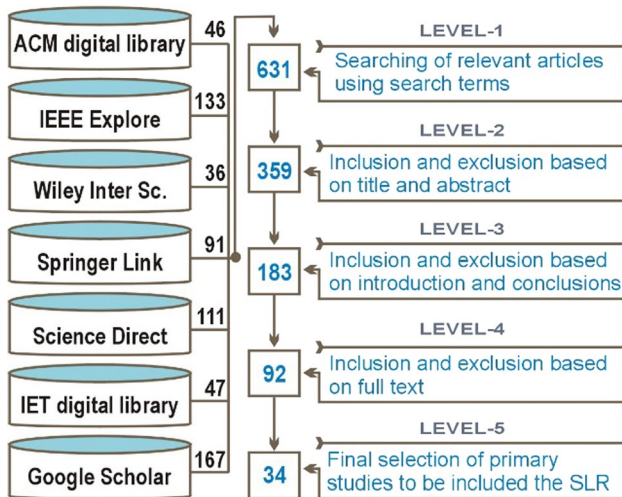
ACM digital library 46
IEEE Explore 133
Wiley Inter Sc. 36
Springer Link 91
Science Direct 111
IET digital library 47
Google Scholar 167

LEVEL-1
631
Searching of relevant articles using search terms

LEVEL-2
359
Inclusion and exclusion based on title and abstract

LEVEL-3
183
Inclusion and exclusion based on introduction and conclusions

LEVEL-4
92
Inclusion and exclusion based on full text

LEVEL-5
34
Final selection of primary studies to be included the SLR